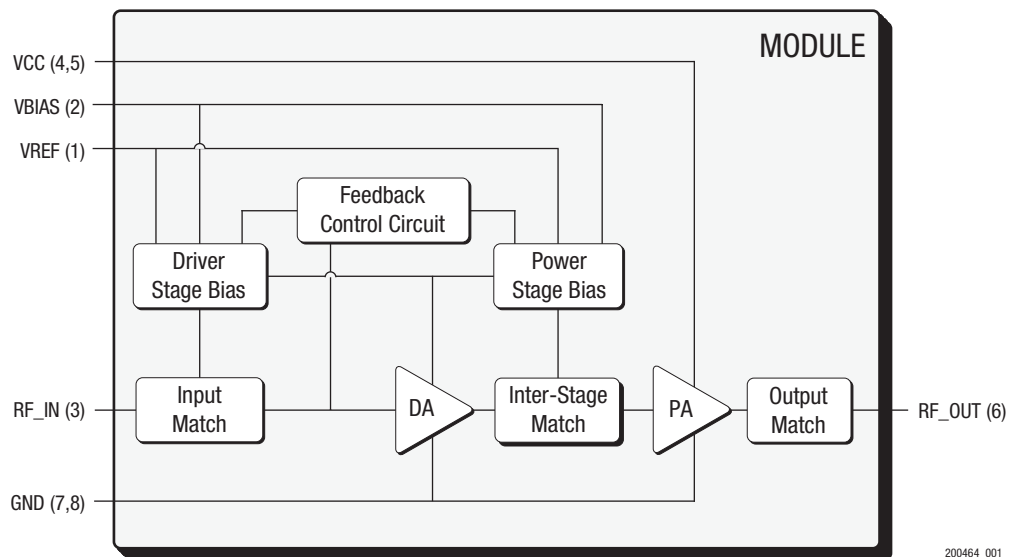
MODULE

VCC (4,5)

VBIAS (2)

VREF (1)

Feedback Control Circuit

Driver Stage Bias

Power Stage Bias

RF_IN (3)

Input Match

DA

Inter-Stage Match

PA

Output Match

RF_OUT (6)

GND (7,8)

200464_001